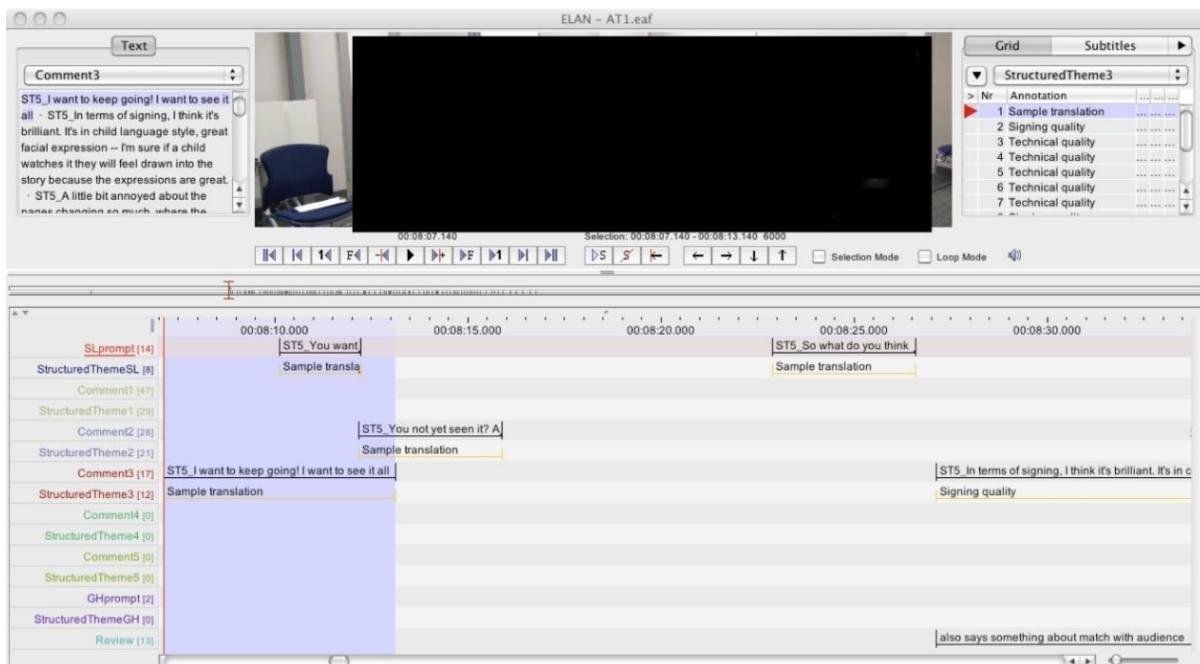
ELAN - AT1.eaf

Text

Comment3

ST5_I want to keep going! I want to see it all · ST5_In terms of signing, I think it's brilliant. It's in child language style, great facial expression -- I'm sure if a child watches it they will feel drawn into the story because the expressions are great. · ST5_A little bit annoyed about the pages changing so much, where the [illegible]

Grid Subtitles

StructuredTheme3

| > | Nr | Annotation |
|---|---|---|
| | 1 | Sample translation |
| | 2 | Signing quality |
| | 3 | Technical quality |
| | 4 | Technical quality |
| | 5 | Technical quality |
| | 6 | Technical quality |
| | 7 | Technical quality |

00:08:07.140

Selection: 00:08:07.140 - 00:08:13.140 6000

Selection Mode Loop Mode

00:08:10.000 00:08:15.000 00:08:20.000 00:08:25.000 00:08:30.000

SLprompt [14] ST5_You want ST5_So what do you think
StructuredThemeSL [8] Sample transla Sample translation
Comment1 [47]
StructuredTheme1 [29]
Comment2 [26] ST5_You not yet seen it? A
StructuredTheme2 [21] Sample translation
Comment3 [17] ST5_I want to keep going! I want to see it all ST5_In terms of signing, I think it's brilliant. It's in c
StructuredTheme3 [12] Sample translation Signing quality
Comment4 [0]
StructuredTheme4 [0]
Comment5 [0]
StructuredTheme5 [0]
GHprompt [2]
StructuredThemeGH [0]
Review [13] also says something about match with audience